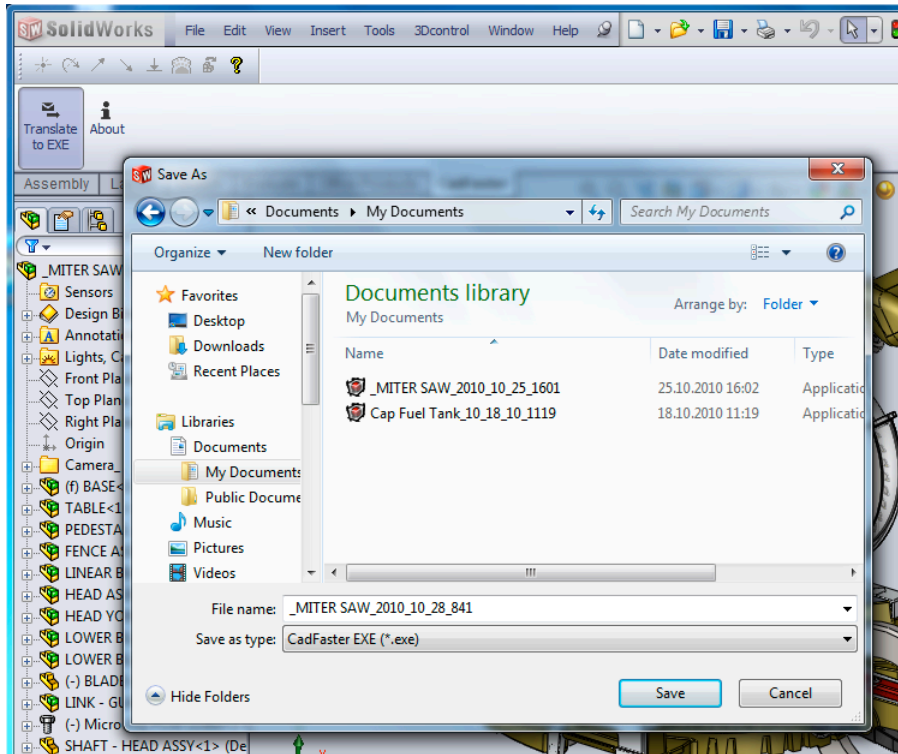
SolidWorks File Edit View Insert Tools 3Dcontrol Window Help

Translate to EXE
About

Assembly

Save As

« Documents ▸ My Documents
Search My Documents

Organize ▾ New folder

Favorites
Desktop
Downloads
Recent Places

Libraries
Documents
My Documents
Public Docume
Music
Pictures
Videos

Documents library
My Documents
Arrange by: Folder ▾

| Name | Date modified | Type |
|---|---|---|
| _MITER SAW_2010_10_25_1601 | 25.10.2010 16:02 | Applicatio |
| Cap Fuel Tank_10_18_10_1119 | 18.10.2010 11:19 | Applicatio |

File name: _MITER SAW_2010_10_28_841
Save as type: CadFaster EXE (*.exe)

Hide Folders
Save
Cancel

_MITER SAW
Sensors
Design B
Annotati
Lights, C
Front Pla
Top Plan
Right Pla
Origin
Camera_
(f) BASE<
TABLE<1
PEDESTA
FENCE A
LINEAR B
HEAD AS
HEAD YO
LOWER B
LOWER B
(-) BLADE
LINK - GU
(-) Micro
SHAFT - HEAD ASSY<1> (De